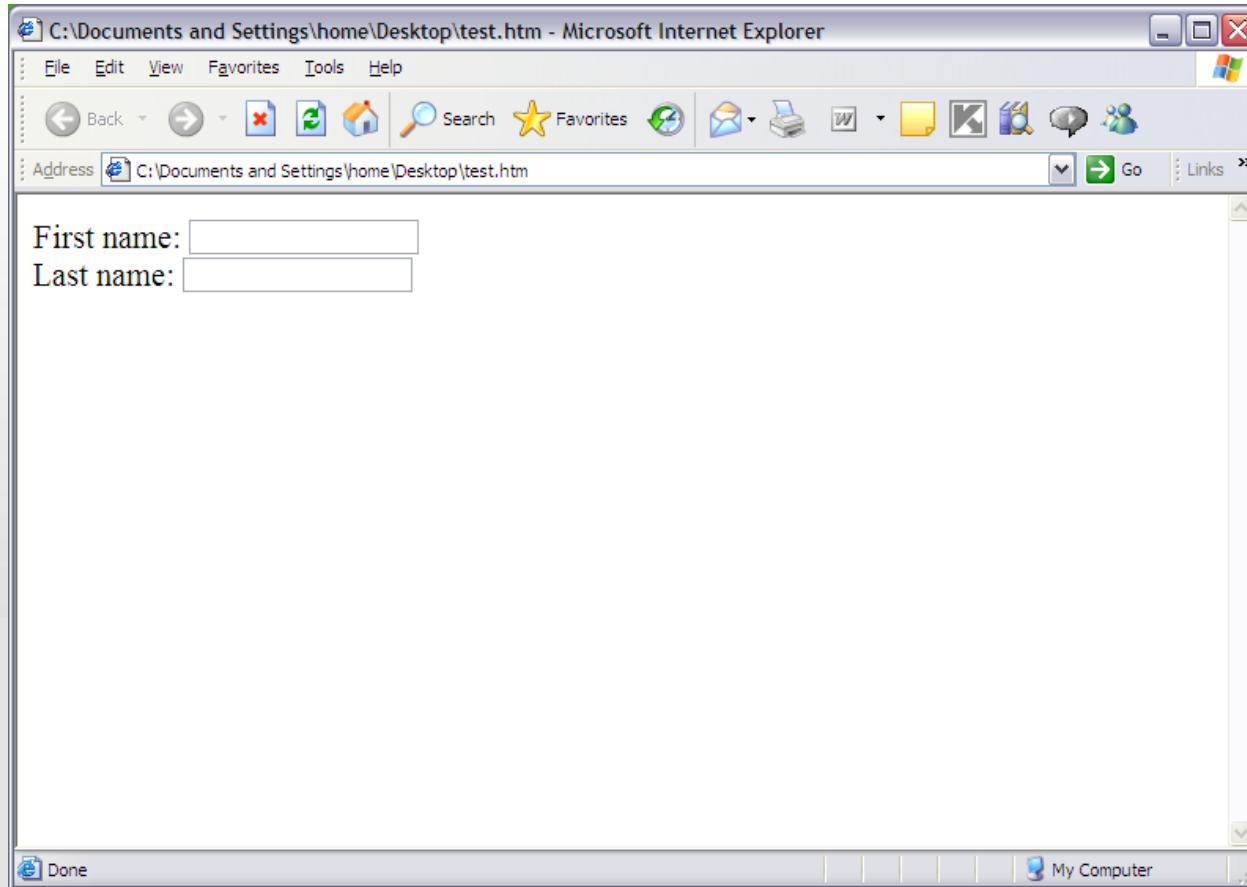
C:\Documents and Settings\home\Desktop\test.htm - Microsoft Internet Explorer

File Edit View Favorites Tools Help

Back Search Favorites

Address C:\Documents and Settings\home\Desktop\test.htm Go Links

First name:
Last name:

Done My Computer